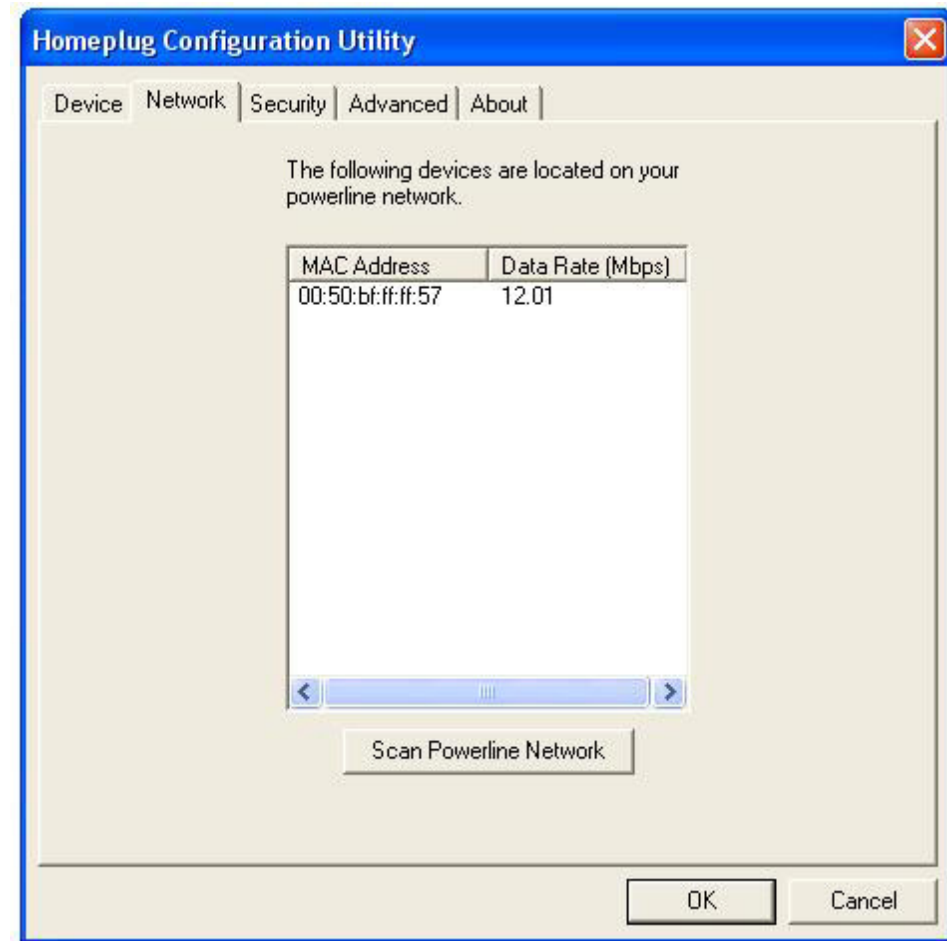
Homeplug Configuration Utility

Device | Network | Security | Advanced | About

The following devices are located on your powerline network.

| MAC Address | Data Rate (Mbps) |
|---|---|
| 00:50:bf:ff:ff:57 | 12.01 |

Scan Powerline Network

OK Cancel